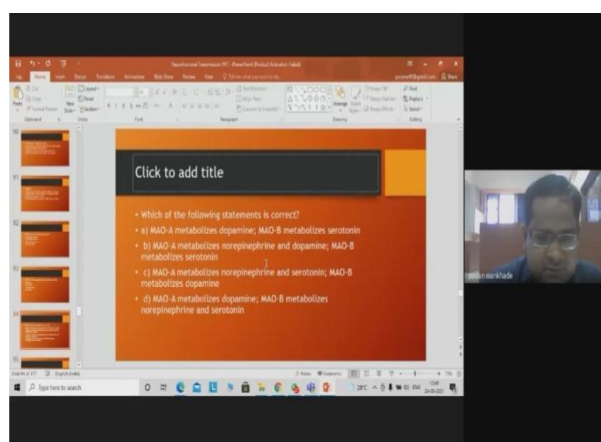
Click to add title

• Which of the following statements is correct?
• a) MAO-A metabolizes dopamine; MAO-B metabolizes serotonin
• b) MAO-A metabolizes norepinephrine and dopamine; MAO-B metabolizes serotonin
• c) MAO-A metabolizes norepinephrine and serotonin; MAO-B metabolizes dopamine
• d) MAO-A metabolizes dopamine; MAO-B metabolizes norepinephrine and serotonin

pavan wankhade

Type here to search